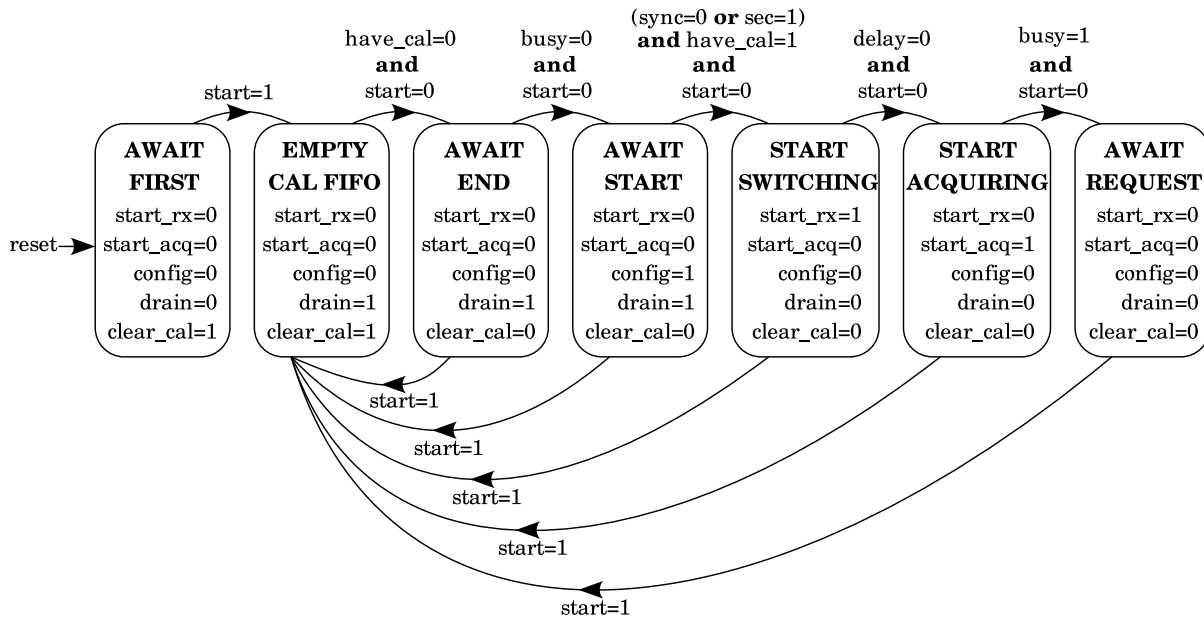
(sync=0 **or** sec=1)
have_cal=0 **and** start=0
busy=0 **and** start=0
**and** have_cal=1 **and** start=0
delay=0 **and** start=0
busy=1 **and** start=0
start=1

**AWAIT FIRST**
start_rx=0
start_acq=0
config=0
drain=0
clear_cal=1

reset

**EMPTY CAL FIFO**
start_rx=0
start_acq=0
config=0
drain=1
clear_cal=1

**AWAIT END**
start_rx=0
start_acq=0
config=0
drain=1
clear_cal=0

**AWAIT START**
start_rx=0
start_acq=0
config=1
drain=1
clear_cal=0

**START SWITCHING**
start_rx=1
start_acq=0
config=0
drain=0
clear_cal=0

**START ACQUIRING**
start_rx=0
start_acq=1
config=0
drain=0
clear_cal=0

**AWAIT REQUEST**
start_rx=0
start_acq=0
config=0
drain=0
clear_cal=0

start=1
start=1
start=1
start=1
start=1